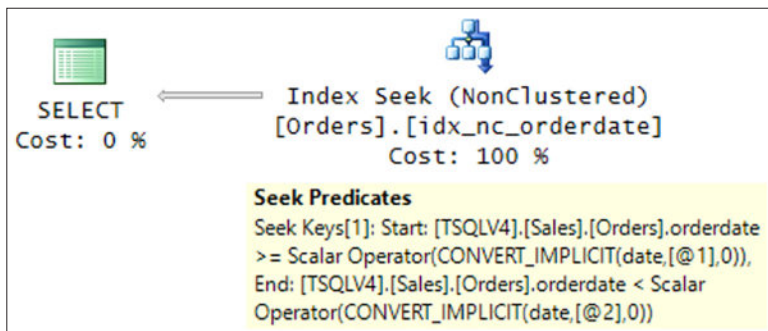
SELECT
Cost: 0 %

Index Seek (NonClustered)
[Orders].[idx_nc_orderdate]
Cost: 100 %

Seek Predicates
Seek Keys[1]: Start: [TSQLV4].[Sales].[Orders].orderdate >= Scalar Operator(CONVERT_IMPLICIT(date,[@1],0)), End: [TSQLV4].[Sales].[Orders].orderdate < Scalar Operator(CONVERT_IMPLICIT(date,[@2],0))